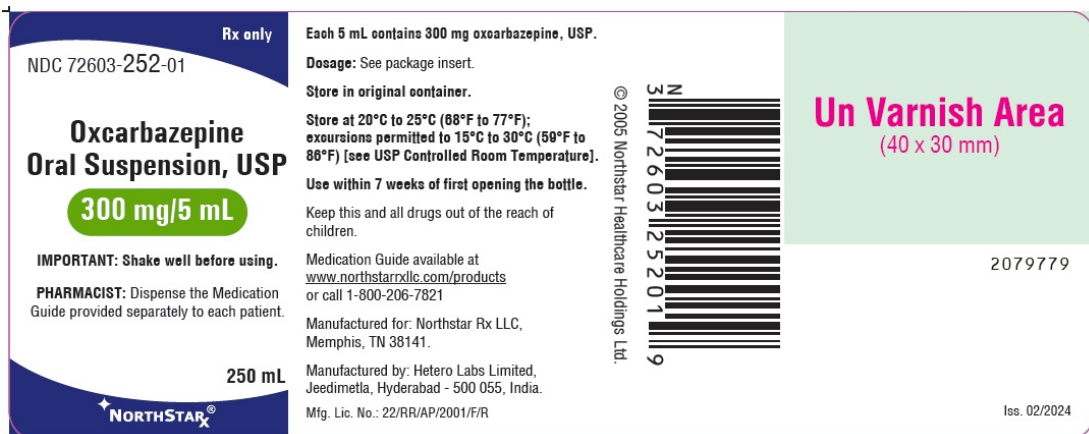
Rx only

NDC 72603-252-01

Oxcarbazepine Oral Suspension, USP

300 mg/5 mL

IMPORTANT: Shake well before using.

PHARMACIST: Dispense the Medication Guide provided separately to each patient.

250 mL

NORTHSTAR$_{Rx}$®

Each 5 mL contains 300 mg oxcarbazepine, USP.

Dosage: See package insert.

Store in original container.

Store at 20°C to 25°C (68°F to 77°F); excursions permitted to 15°C to 30°C (59°F to 86°F) [see USP Controlled Room Temperature].

Use within 7 weeks of first opening the bottle.

Keep this and all drugs out of the reach of children.

Medication Guide available at www.northstarrxllc.com/products or call 1-800-206-7821

Manufactured for: Northstar Rx LLC, Memphis, TN 38141.

Manufactured by: Hetero Labs Limited, Jeedimetla, Hyderabad - 500 055, India.

Mfg. Lic. No.: 22/RR/AP/2001/F/R

© 2005 Northstar Healthcare Holdings Ltd.

N 3 72603 25201 9

Un Varnish Area
(40 x 30 mm)

2079779

Iss. 02/2024